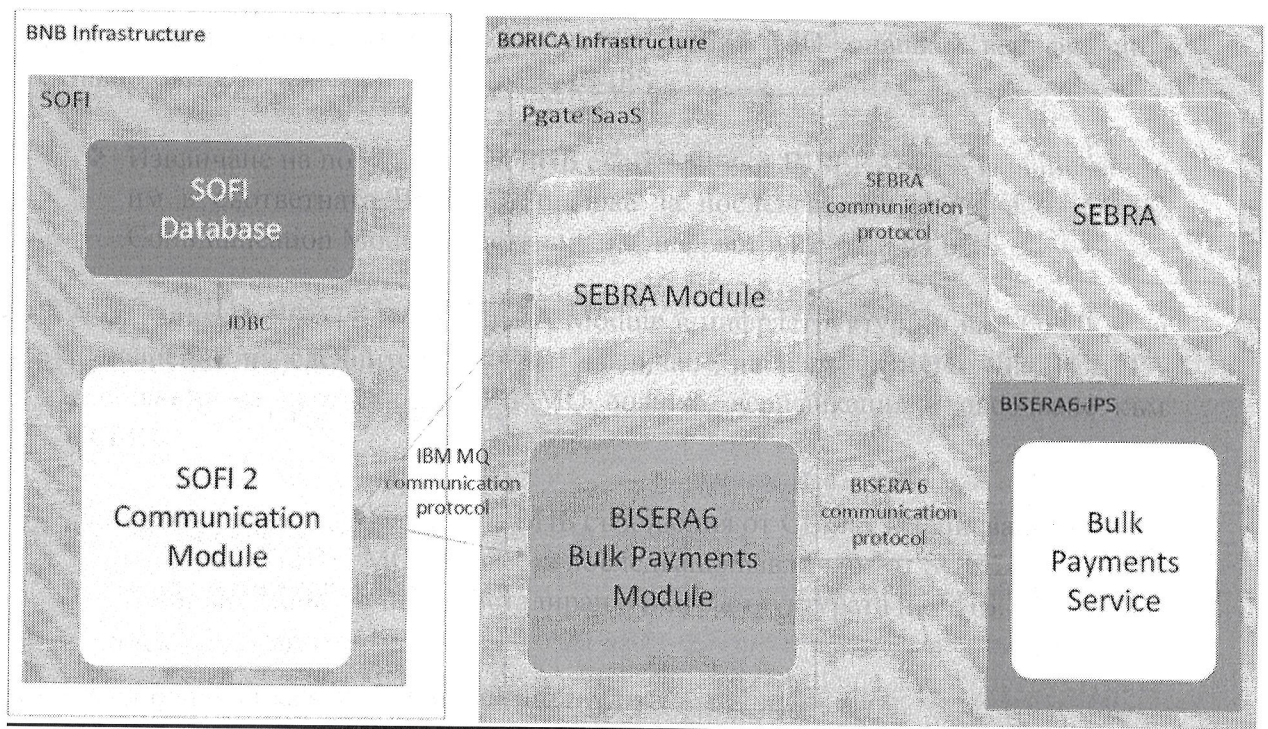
BNB Infrastructure

SOFI

SOFI Database

JDBC

SOFI 2 Communication Module

IBM MQ communication protocol

BORICA Infrastructure

Pgate SaaS

SEBRA Module

SEBRA communication protocol

SEBRA

BISERA6 Bulk Payments Module

BISERA 6 communication protocol

BISERA6-IPS

Bulk Payments Service